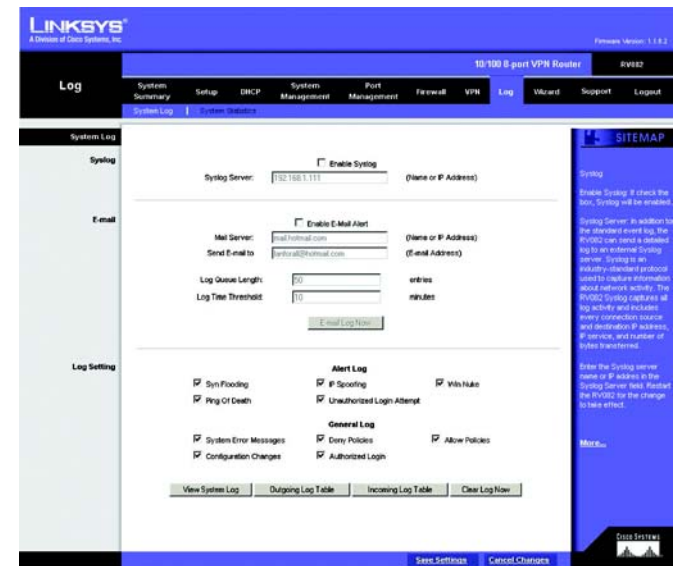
LINKSYS®
A Division of Cisco Systems, Inc.

Firmware Version: 1.1.0.2

10/100 8-port VPN Router | RV082

Log

System Summary | Setup | DHCP | System Management | Port Management | Firewall | VPN | Log | Wizard | Support | Logout

System Log | System Statistics

System Log

Syslog

Enable Syslog

Syslog Server: 192.168.1.111 (Name or IP Address)

E-mail

Enable E-Mail Alert

Mail Server: mail.hotmail.com (Name or IP Address)

Send E-mail to: lanforall@hotmail.com (E-mail Address)

Log Queue Length: 50 entries

Log Time Threshold: 10 minutes

E-mail Log Now

Log Setting

Alert Log

Syn Flooding | IP Spoofing | Win Nuke

Ping Of Death | Unauthorized Login Attempt

General Log

System Error Messages | Deny Policies | Allow Policies

Configuration Changes | Authorized Login

View System Log | Outgoing Log Table | Incoming Log Table | Clear Log Now

Save Settings | Cancel Changes

SITEMAP

Syslog

Enable Syslog: If check the box, Syslog will be enabled.

Syslog Server: In addition to the standard event log, the RV082 can send a detailed log to an external Syslog server. Syslog is an industry-standard protocol used to capture information about network activity. The RV082 Syslog captures all log activity and includes every connection source and destination IP address, IP service, and number of bytes transferred.

Enter the Syslog server name or IP address in the Syslog Server field. Restart the RV082 for the change to take effect.

More...

CISCO SYSTEMS